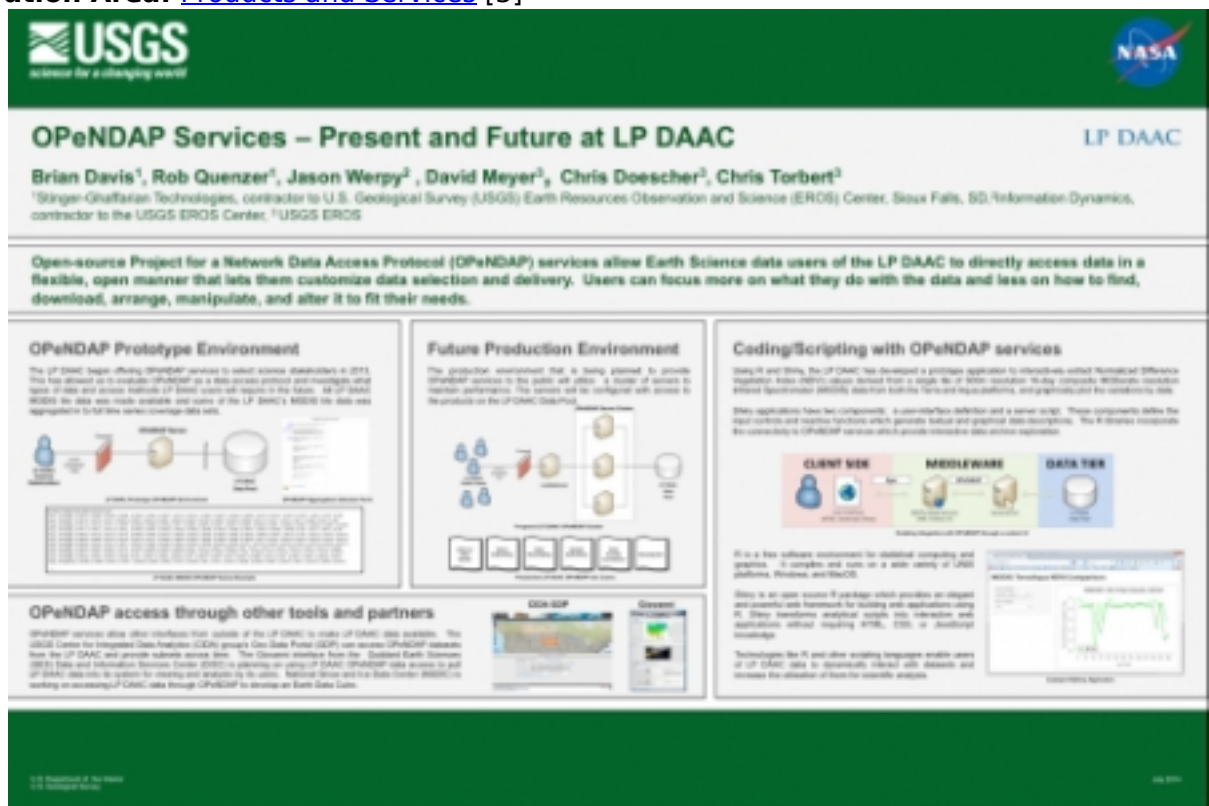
ation Area: Products and Services [5]

USGS
science for a changing world

NASA

OPeNDAP Services – Present and Future at LP DAAC

LP DAAC

Brian Davis¹, Rob Quenzer¹, Jason Werpy², David Meyer³, Chris Doescher³, Chris Torbert³
¹Stinger-Ghaffarian Technologies, contractor to U.S. Geological Survey (USGS) Earth Resources Observation and Science (EROS) Center, Sioux Falls, SD. ²Information Dynamics, contractor to the USGS EROS Center, ³USGS EROS

Open-source Project for a Network Data Access Protocol (OPeNDAP) services allow Earth Science data users of the LP DAAC to directly access data in a flexible, open manner that lets them customize data selection and delivery. Users can focus more on what they do with the data and less on how to find, download, arrange, manipulate, and alter it to fit their needs.

OPeNDAP Prototype Environment

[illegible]

Future Production Environment

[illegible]

Coding/Scripting with OPeNDAP services

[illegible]

CLIENT SIDE

MIDDLEWARE

DATA TIER

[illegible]

OPeNDAP access through other tools and partners

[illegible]

CIDA GDP

Giovanni

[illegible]